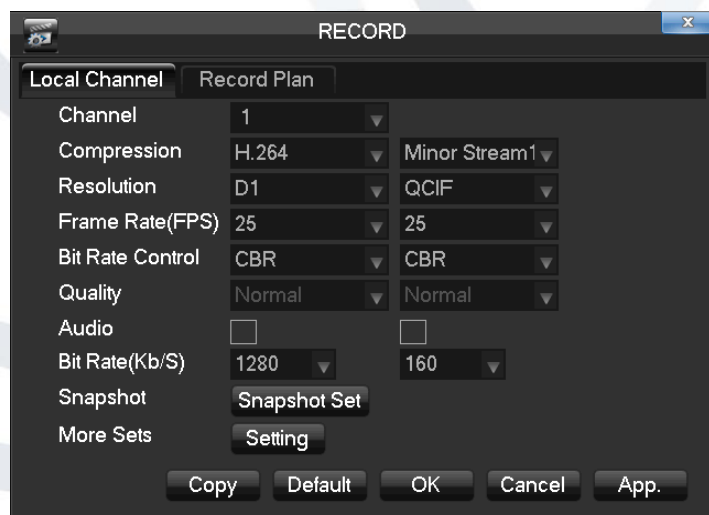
RECORD

Local Channel | Record Plan

| | | |
|---|---|---|
| Channel | 1 | |
| Compression | H.264 | Minor Stream1 |
| Resolution | D1 | QCIF |
| Frame Rate(FPS) | 25 | 25 |
| Bit Rate Control | CBR | CBR |
| Quality | Normal | Normal |
| Audio | | |
| Bit Rate(Kb/S) | 1280 | 160 |
| Snapshot | Snapshot Set | |
| More Sets | Setting | |

Copy Default OK Cancel App.